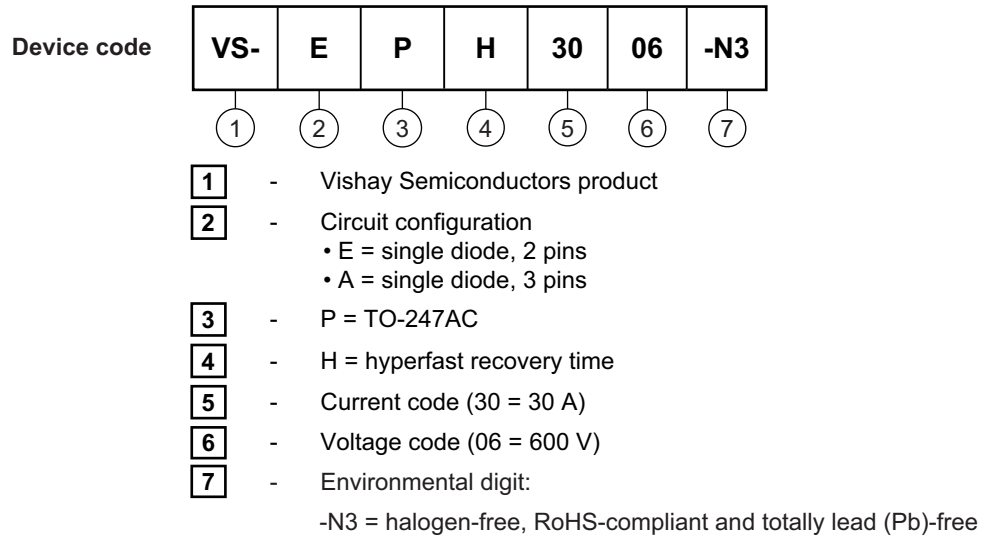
Device code

| VS- | E | P | H | 30 | 06 | -N3 |
|---|---|---|---|---|---|---|
| 1 | 2 | 3 | 4 | 5 | 6 | 7 |

1 - Vishay Semiconductors product

2 - Circuit configuration
• E = single diode, 2 pins
• A = single diode, 3 pins

3 - P = TO-247AC

4 - H = hyperfast recovery time

5 - Current code (30 = 30 A)

6 - Voltage code (06 = 600 V)

7 - Environmental digit:
-N3 = halogen-free, RoHS-compliant and totally lead (Pb)-free